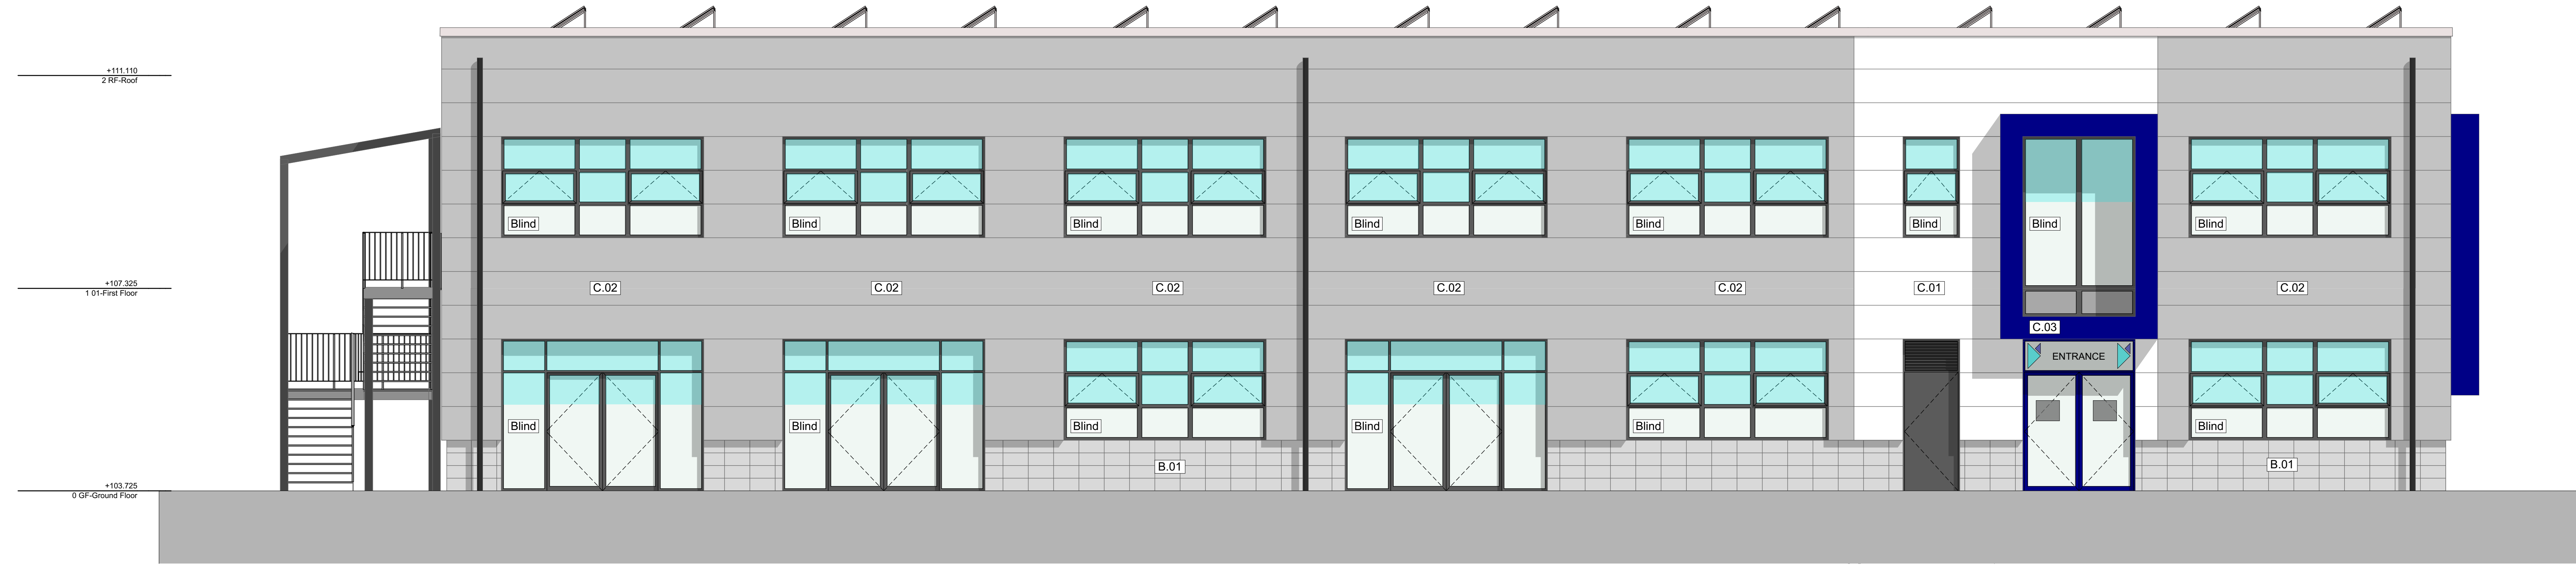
+111.110
2 RF-Roof

+107.325
1 01-First Floor

+103.725
0 GF-Ground Floor

Blind Blind Blind Blind Blind Blind Blind Blind

C.02 C.02 C.02 C.02 C.02 C.01 C.02

C.03

ENTRANCE

Blind Blind Blind Blind Blind Blind

B.01 B.01